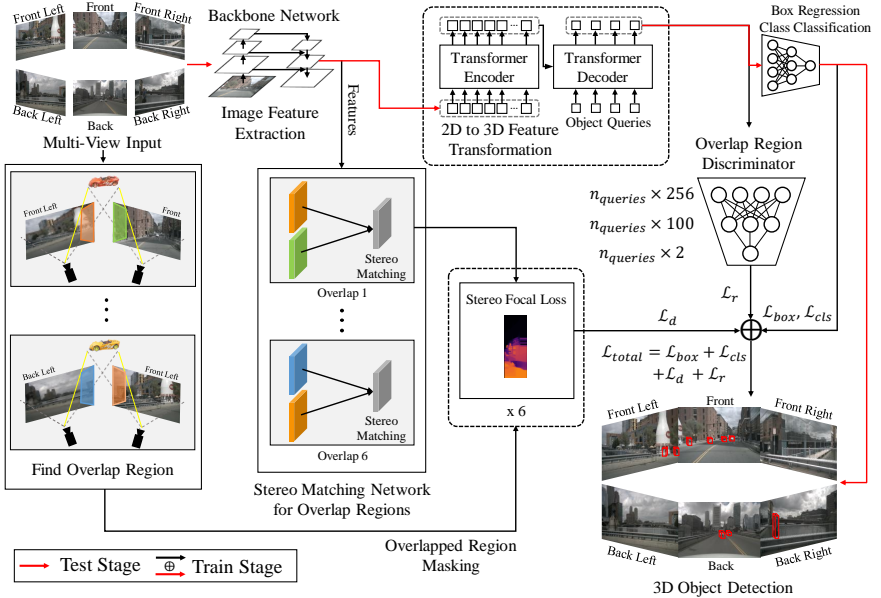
Front Left
Front
Front Right
Back Left
Back
Back Right
Multi-View Input

Backbone Network
Image Feature Extraction
Features

Transformer Encoder
Transformer Decoder
2D to 3D Feature Transformation
Object Queries

Box Regression
Class Classification

Overlap Region Discriminator
$n_{queries} \times 256$
$n_{queries} \times 100$
$n_{queries} \times 2$
$\mathcal{L}_r$

Front Left
Front
...
Back Left
Front Left
Find Overlap Region

Stereo Matching
Overlap 1
Stereo Matching
Overlap 6
Stereo Matching Network for Overlap Regions

Stereo Focal Loss
x 6
$\mathcal{L}_d$
$\mathcal{L}_{box}, \mathcal{L}_{cls}$
$\mathcal{L}_{total} = \mathcal{L}_{box} + \mathcal{L}_{cls} + \mathcal{L}_d + \mathcal{L}_r$

Overlapped Region Masking

Front Left
Front
Front Right
Back Left
Back
Back Right
3D Object Detection

Test Stage
$\oplus$ Train Stage